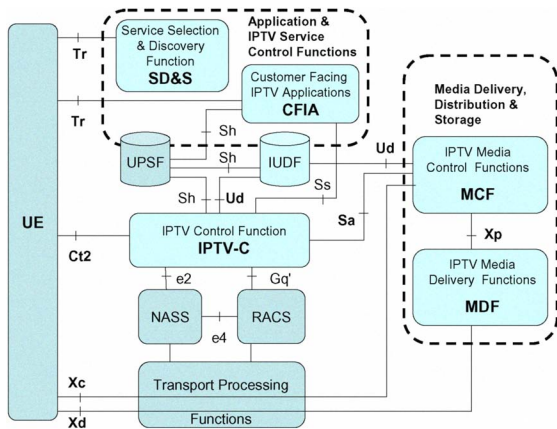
UE

Tr

Tr

Service Selection & Discovery Function
SD&S

Application & IPTV Service Control Functions

Customer Facing IPTV Applications
CFIA

Sh

UPSF

Sh

IUDF

Ud

Sh

Ud

Ss

Sa

Media Delivery, Distribution & Storage

IPTV Media Control Functions
MCF

Xp

IPTV Media Delivery Functions
MDF

Ct2

IPTV Control Function
IPTV-C

e2

Gq'

NASS

e4

RACS

Xc

Transport Processing Functions

Xd